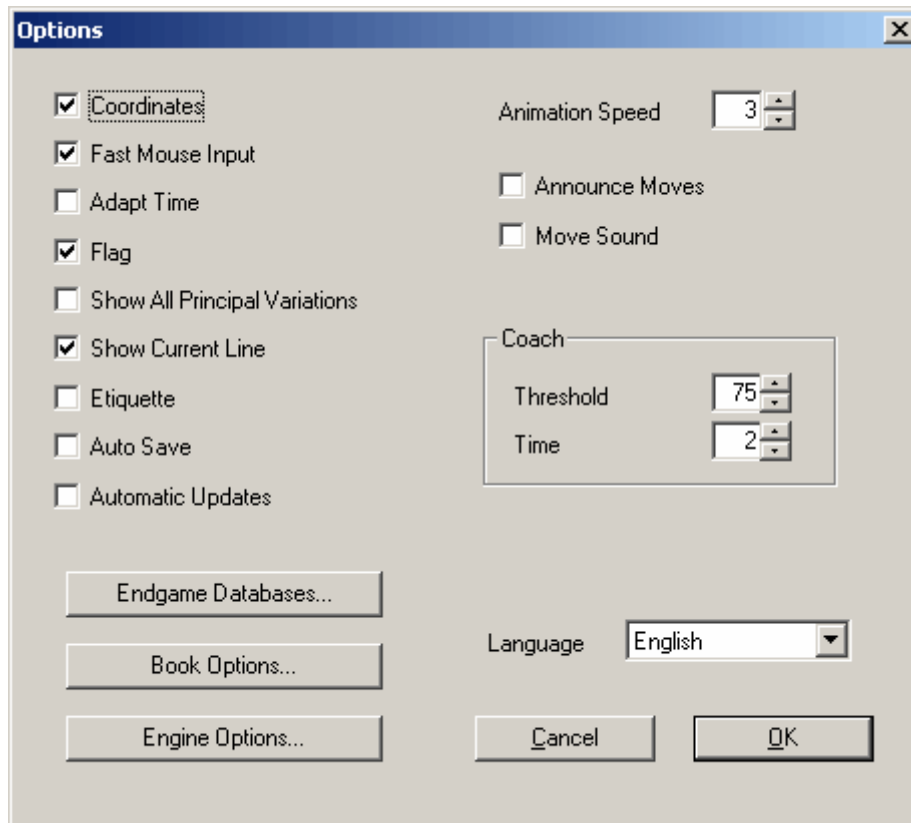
Options

Coordinates
Fast Mouse Input
Adapt Time
Flag
Show All Principal Variations
Show Current Line
Etiquette
Auto Save
Automatic Updates

Animation Speed 3

Announce Moves
Move Sound

Coach
Threshold 75
Time 2

Endgame Databases...
Book Options...
Engine Options...

Language English

Cancel
OK